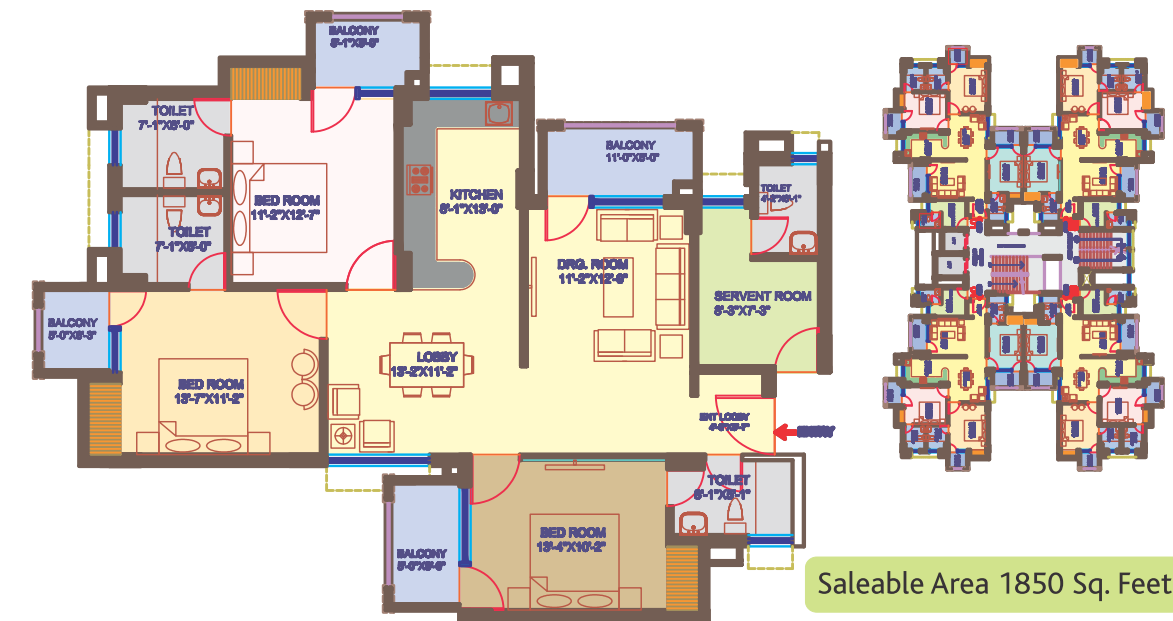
BALCONY
5'-1"X9'-6"

TOILET
7'-1"X5'-0"

TOILET
7'-1"X9'-0"

BED ROOM
11'-2"X12'-7"

KITCHEN
8'-1"X13'-9"

BALCONY
11'-0"X6'-0"

TOILET
4'-2"X5'-1"

DRG. ROOM
11'-2"X12'-9"

SERVENT ROOM
5'-3"X7'-3"

BALCONY
5'-0"X8'-3"

LOBBY
13'-2"X11'-2"

BED ROOM
13'-7"X11'-2"

ENT LOBBY
4'-9"X5'-1"

ENTRY

TOILET
5'-1"X8'-1"

BALCONY
5'-6"X9'-6"

BED ROOM
13'-4"X10'-2"

Saleable Area 1850 Sq. Feet